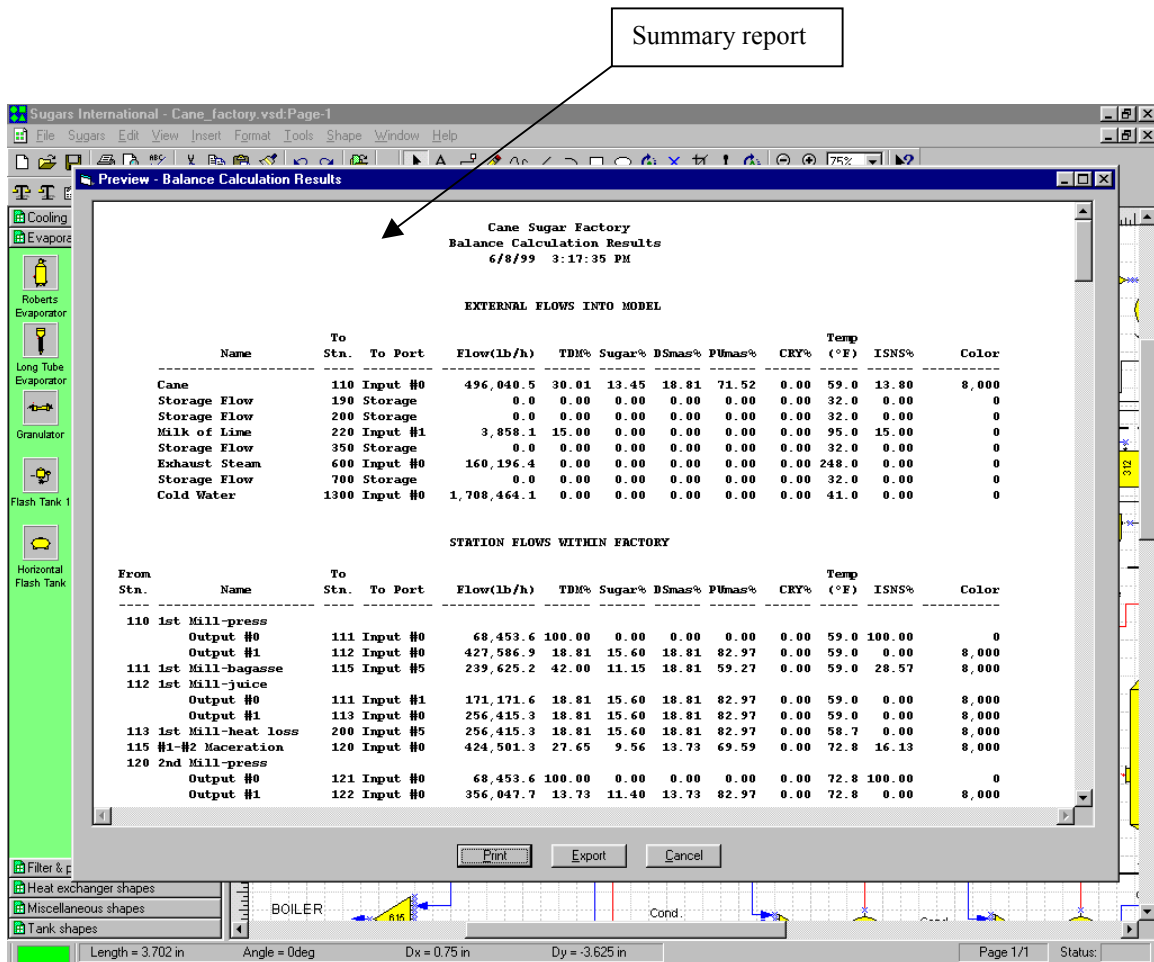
Summary report

Sugars International - Cane_factory.vsd:Page-1

File Sugars Edit View Insert Format Tools Shape Window Help

75%

Preview - Balance Calculation Results

Cooling

Evapora

Roberts Evaporator

Long Tube Evaporator

Granulator

Flash Tank 1

Horizontal Flash Tank

Cane Sugar Factory
Balance Calculation Results
6/8/99 3:17:35 PM

EXTERNAL FLOWS INTO MODEL

| Name | To Stn. | To Port | Flow(lb/h) | TDM% | Sugar% | DSmas% | PUmas% | CRY% | Temp (°F) | ISNS% | Color |
|---|---|---|---|---|---|---|---|---|---|---|---|
| Cane | 110 | Input #0 | 496,040.5 | 30.01 | 13.45 | 18.81 | 71.52 | 0.00 | 59.0 | 13.80 | 8,000 |
| Storage Flow | 190 | Storage | 0.0 | 0.00 | 0.00 | 0.00 | 0.00 | 0.00 | 32.0 | 0.00 | 0 |
| Storage Flow | 200 | Storage | 0.0 | 0.00 | 0.00 | 0.00 | 0.00 | 0.00 | 32.0 | 0.00 | 0 |
| Milk of Lime | 220 | Input #1 | 3,858.1 | 15.00 | 0.00 | 0.00 | 0.00 | 0.00 | 95.0 | 15.00 | 0 |
| Storage Flow | 350 | Storage | 0.0 | 0.00 | 0.00 | 0.00 | 0.00 | 0.00 | 32.0 | 0.00 | 0 |
| Exhaust Steam | 600 | Input #0 | 160,196.4 | 0.00 | 0.00 | 0.00 | 0.00 | 0.00 | 248.0 | 0.00 | 0 |
| Storage Flow | 700 | Storage | 0.0 | 0.00 | 0.00 | 0.00 | 0.00 | 0.00 | 32.0 | 0.00 | 0 |
| Cold Water | 1300 | Input #0 | 1,708,464.1 | 0.00 | 0.00 | 0.00 | 0.00 | 0.00 | 41.0 | 0.00 | 0 |

STATION FLOWS WITHIN FACTORY

| From Stn. | Name | To Stn. | To Port | Flow(lb/h) | TDM% | Sugar% | DSmas% | PUmas% | CRY% | Temp (°F) | ISNS% | Color |
|---|---|---|---|---|---|---|---|---|---|---|---|---|
| 110 | 1st Mill-press | | | | | | | | | | | |
| | Output #0 | 111 | Input #0 | 68,453.6 | 100.00 | 0.00 | 0.00 | 0.00 | 0.00 | 59.0 | 100.00 | 0 |
| | Output #1 | 112 | Input #0 | 427,586.9 | 18.81 | 15.60 | 18.81 | 82.97 | 0.00 | 59.0 | 0.00 | 8,000 |
| 111 | 1st Mill-bagasse | 115 | Input #5 | 239,625.2 | 42.00 | 11.15 | 18.81 | 59.27 | 0.00 | 59.0 | 28.57 | 8,000 |
| 112 | 1st Mill-juice | | | | | | | | | | | |
| | Output #0 | 111 | Input #1 | 171,171.6 | 18.81 | 15.60 | 18.81 | 82.97 | 0.00 | 59.0 | 0.00 | 8,000 |
| | Output #1 | 113 | Input #0 | 256,415.3 | 18.81 | 15.60 | 18.81 | 82.97 | 0.00 | 59.0 | 0.00 | 8,000 |
| 113 | 1st Mill-heat loss | 200 | Input #5 | 256,415.3 | 18.81 | 15.60 | 18.81 | 82.97 | 0.00 | 58.7 | 0.00 | 8,000 |
| 115 | #1-#2 Maceration | 120 | Input #0 | 424,501.3 | 27.65 | 9.56 | 13.73 | 69.59 | 0.00 | 72.8 | 16.13 | 8,000 |
| 120 | 2nd Mill-press | | | | | | | | | | | |
| | Output #0 | 121 | Input #0 | 68,453.6 | 100.00 | 0.00 | 0.00 | 0.00 | 0.00 | 72.8 | 100.00 | 0 |
| | Output #1 | 122 | Input #0 | 356,047.7 | 13.73 | 11.40 | 13.73 | 82.97 | 0.00 | 72.8 | 0.00 | 8,000 |

Print Export Cancel

Filter & p

Heat exchanger shapes

Miscellaneous shapes

Tank shapes

BOILER

Cond.

312

Length = 3.702 in Angle = 0deg Dx = 0.75 in Dy = -3.625 in Page 1/1 Status: